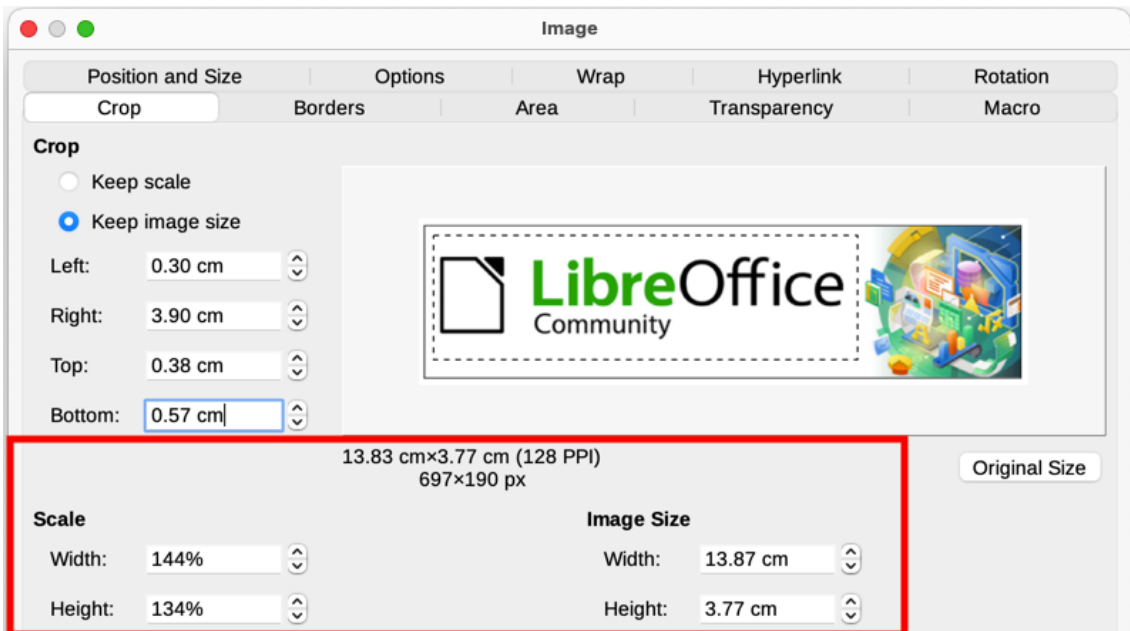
Image

Position and Size | Options | Wrap | Hyperlink | Rotation
Crop | Borders | Area | Transparency | Macro

Crop

Keep scale

Keep image size

Left: 0.30 cm

Right: 3.90 cm

Top: 0.38 cm

Bottom: 0.57 cm

LibreOffice
Community

13.83 cm×3.77 cm (128 PPI)
697×190 px

Original Size

Scale

Width: 144%

Height: 134%

Image Size

Width: 13.87 cm

Height: 3.77 cm